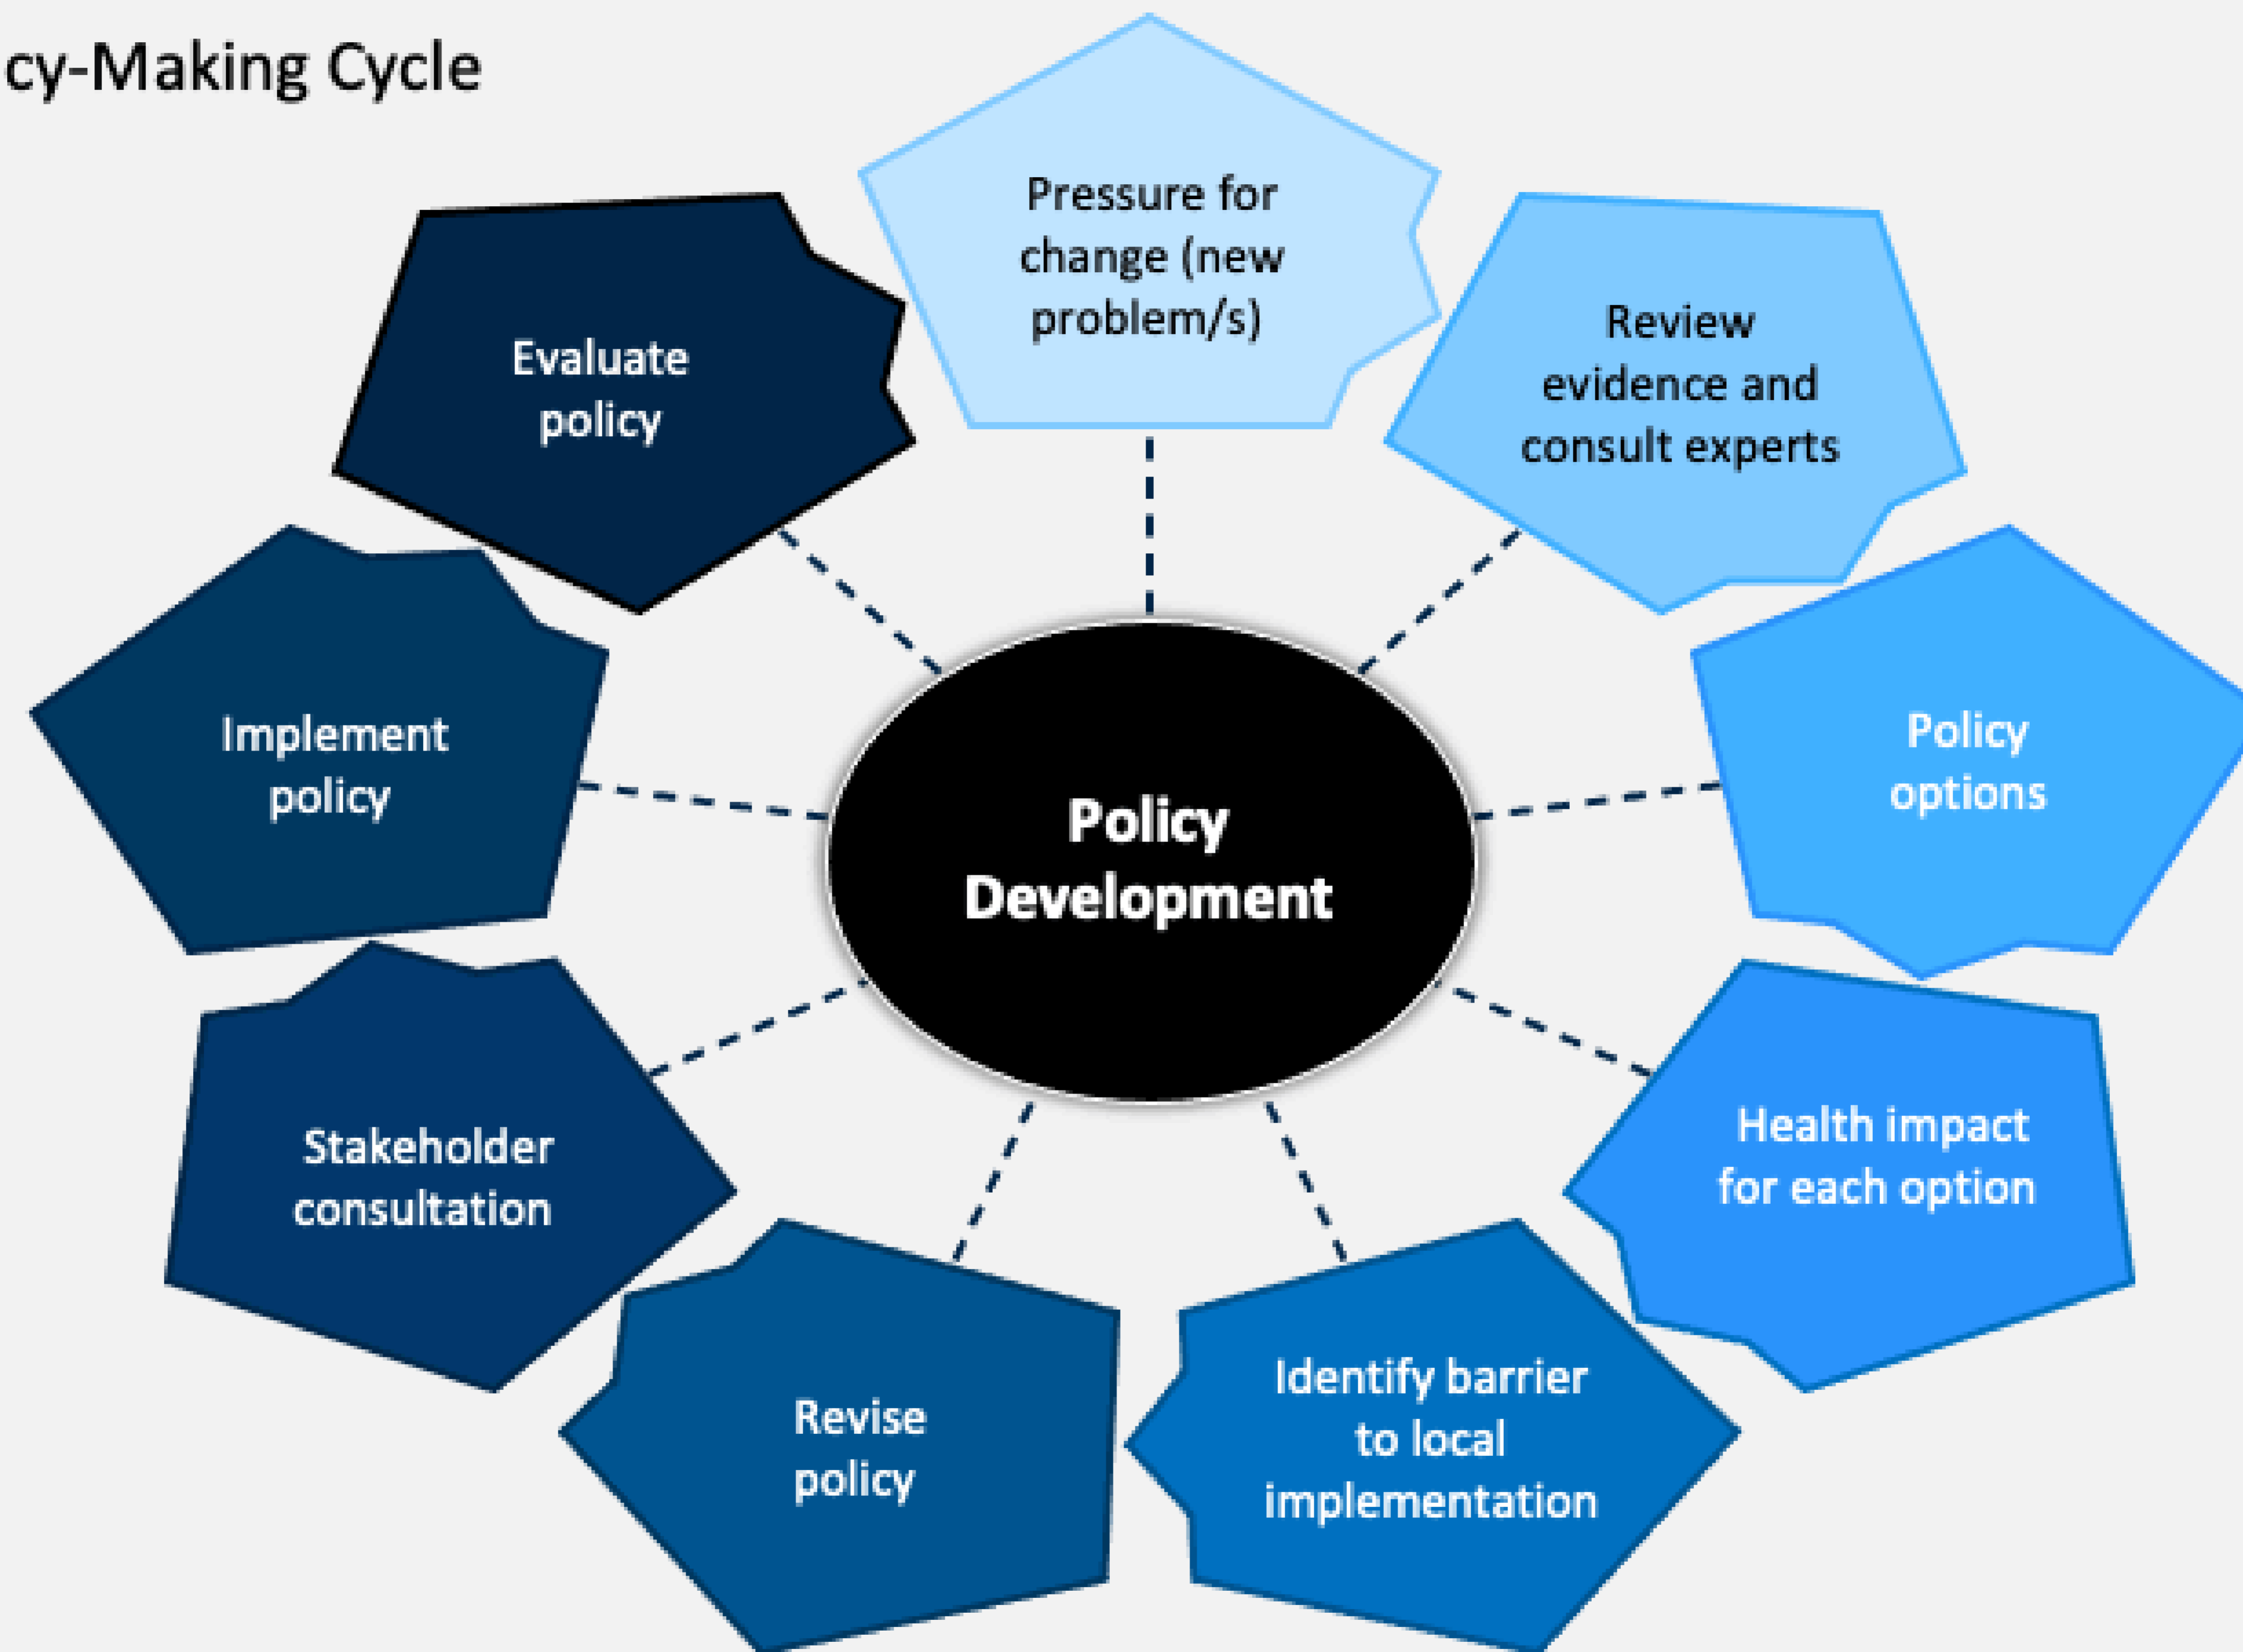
cy-Making Cycle

Pressure for change (new problem/s)

Review evidence and consult experts

Policy options

Health impact for each option

Identify barrier to local implementation

Revise policy

Stakeholder consultation

Implement policy

Evaluate policy

Policy Development